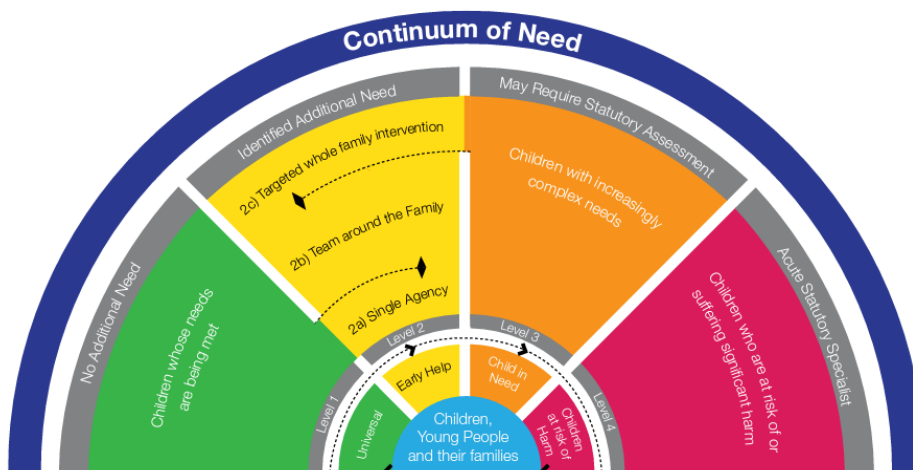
Continuum of Need

No Additional Need

Children whose needs are being met

Identified Additional Need

2c) Targeted whole family intervention

2b) Team around the Family

2a) Single Agency

May Require Statutory Assessment

Children with increasingly complex needs

Acute Statutory Specialist

Children who are at risk of or suffering significant harm

Level 1

Universal

Level 2

Early Help

Level 3

Child in Need

Level 4

Children at risk of Harm

Children, Young People and their families